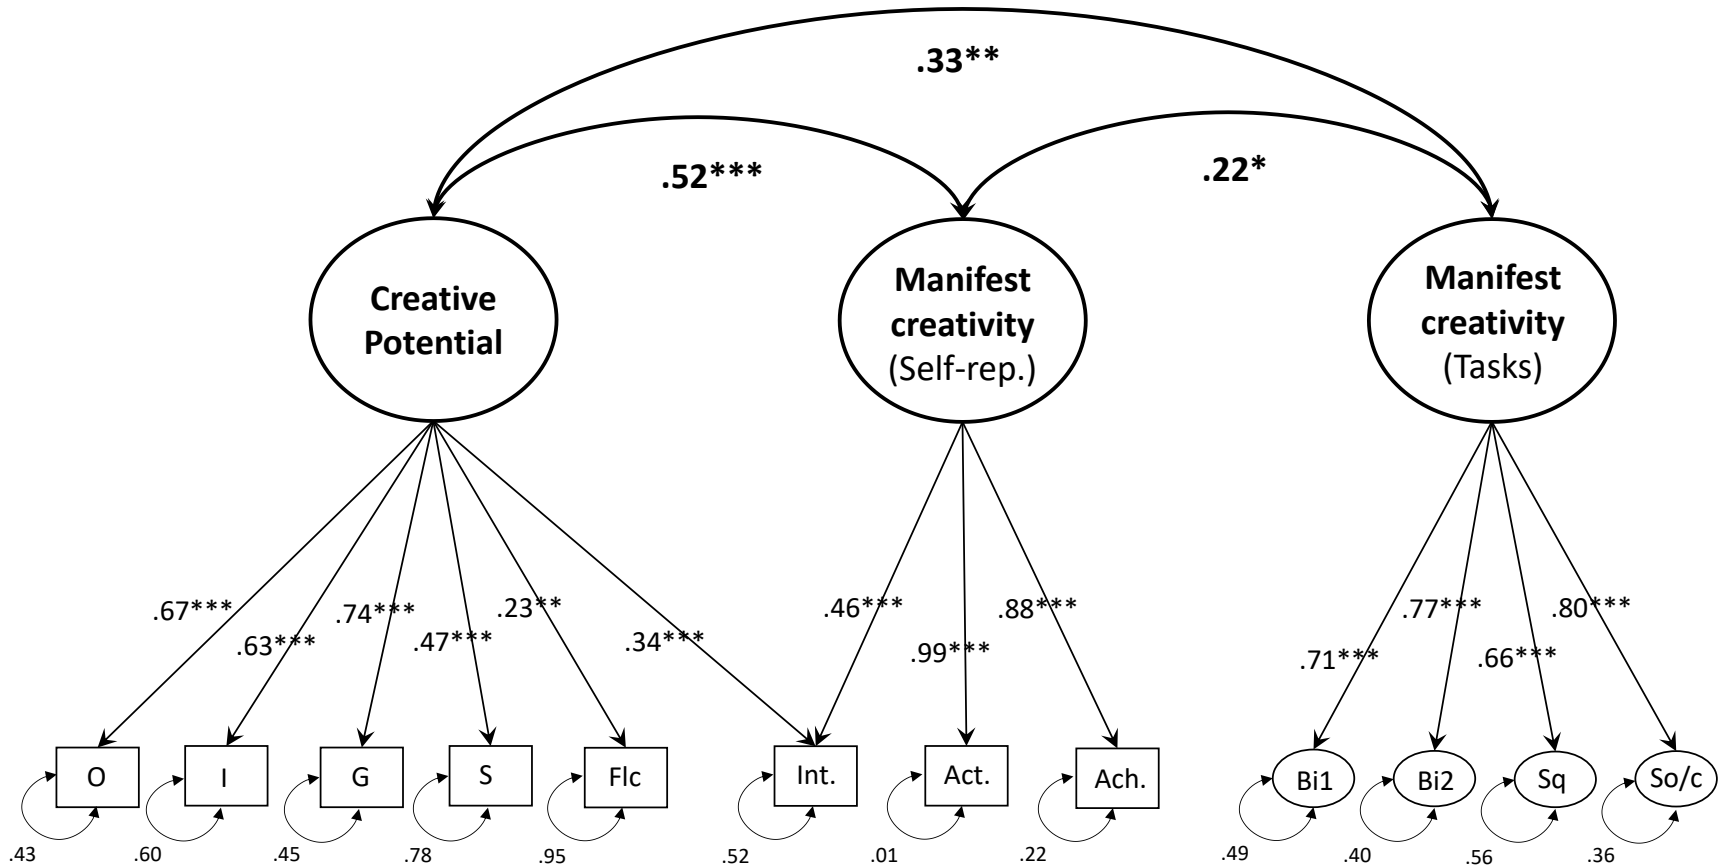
.33**

.52***

.22*

Creative Potential

Manifest creativity (Self-rep.)

Manifest creativity (Tasks)

.67***
.63***
.74***
.47***
.23**
.34***
.46***
.99***
.88***
.71***
.77***
.66***
.80***

O
I
G
S
Flc
Int.
Act.
Ach.
Bi1
Bi2
Sq
So/c

.43
.60
.45
.78
.95
.52
.01
.22
.49
.40
.56
.36